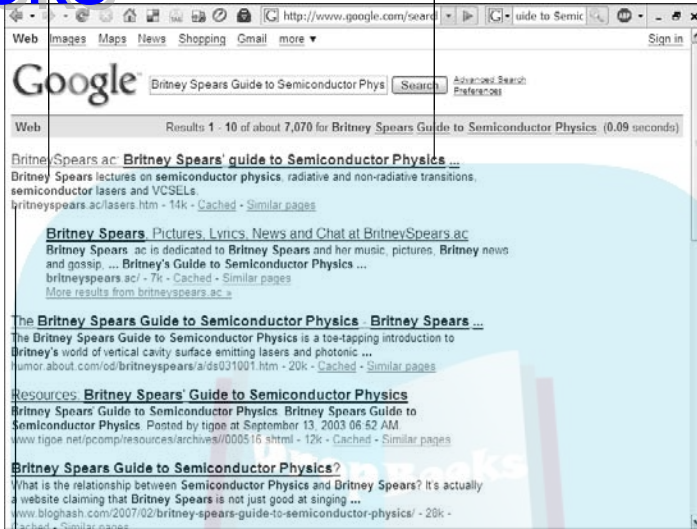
http://www.google.com/search

uide to Semic

Web Images Maps News Shopping Gmail more ▾ Sign in

Google

Britney Spears Guide to Semiconductor Phys

Search

Advanced Search
Preferences

Web

Results 1 - 10 of about 7,070 for Britney Spears Guide to Semiconductor Physics (0.09 seconds)

BritneySpears.ac: Britney Spears' guide to Semiconductor Physics ...
Britney Spears lectures on semiconductor physics, radiative and non-radiative transitions, semiconductor lasers and VCSELs.
britneyspears.ac/lasers.htm - 14k - Cached - Similar pages

Britney Spears, Pictures, Lyrics, News and Chat at BritneySpears.ac
Britney Spears .ac is dedicated to Britney Spears and her music, pictures, Britney news and gossip, ... Britney's Guide to Semiconductor Physics ...
britneyspears.ac/ - 7k - Cached - Similar pages
More results from britneyspears.ac »

The Britney Spears Guide to Semiconductor Physics - Britney Spears ...
The Britney Spears Guide to Semiconductor Physics is a toe-tapping introduction to Britney's world of vertical cavity surface emitting lasers and photonic ...
humor.about.com/od/britneyspears/a/ds031001.htm - 20k - Cached - Similar pages

Resources: Britney Spears' Guide to Semiconductor Physics
Britney Spears' Guide to Semiconductor Physics. Britney Spears Guide to Semiconductor Physics. Posted by tigoe at September 13, 2003 06:52 AM.
www.tigoe.net/pcomp/resources/archives//000516.shtml - 12k - Cached - Similar pages

Britney Spears Guide to Semiconductor Physics?
What is the relationship between Semiconductor Physics and Britney Spears? It's actually a website claiming that Britney Spears is not just good at singing ...
www.bloghash.com/2007/02/britney-spears-guide-to-semiconductor-physics/ - 28k -
Cached - Similar pages